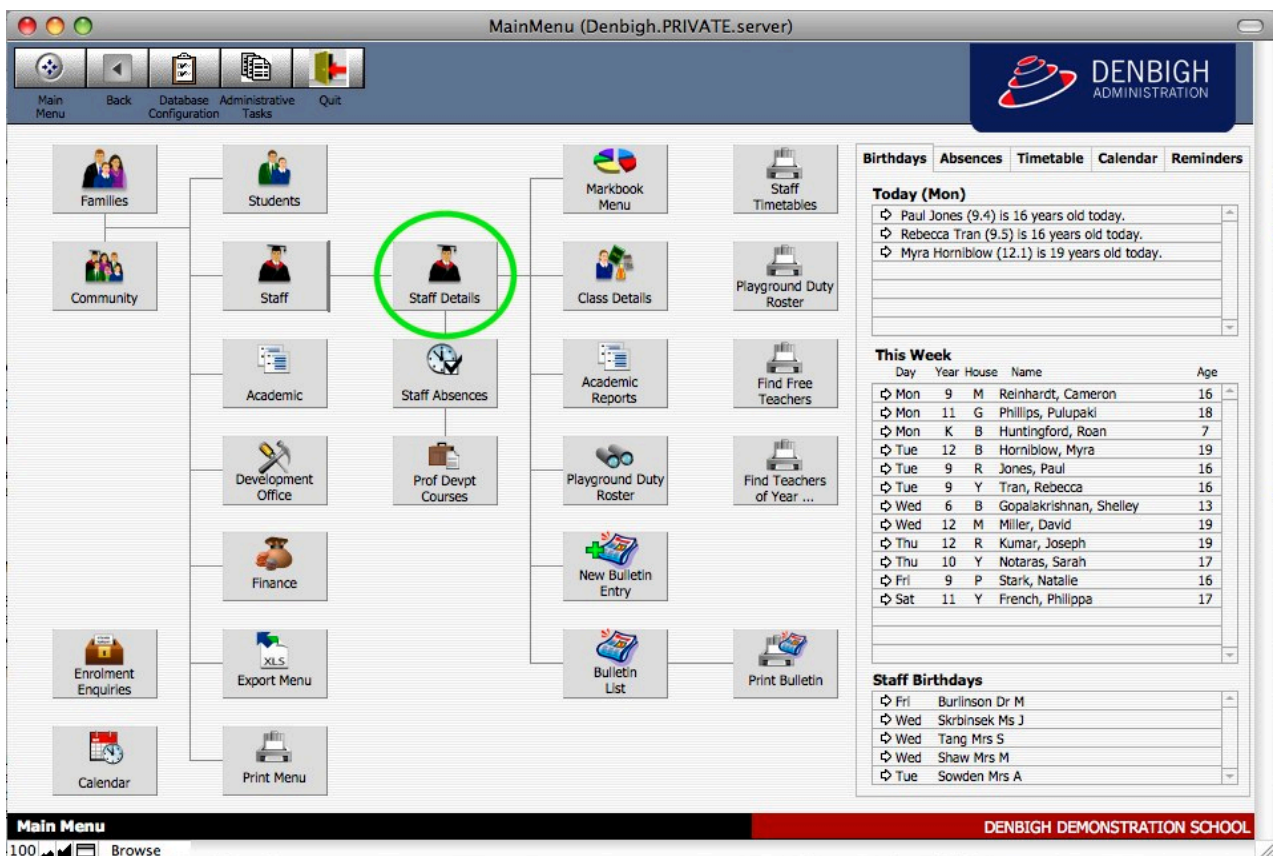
MainMenu (Denbigh.PRIVATE.server)

Main Menu | Back | Database Configuration | Administrative Tasks | Quit

DENBIGH
ADMINISTRATION

Families
Students
Community
Staff
Staff Details
Academic
Staff Absences
Development Office
Prof Devpt Courses
Finance
Enrolment Enquiries
Export Menu
XLS
Calendar
Print Menu
Markbook Menu
Class Details
Academic Reports
Playground Duty Roster
New Bulletin Entry
Bulletin List
Staff Timetables
Playground Duty Roster
Find Free Teachers
Find Teachers of Year ...
Print Bulletin

Birthdays | Absences | Timetable | Calendar | Reminders

Today (Mon)
Paul Jones (9.4) is 16 years old today.
Rebecca Tran (9.5) is 16 years old today.
Myra Horniblow (12.1) is 19 years old today.

This Week

| Day | Year | House | Name | Age |
|---|---|---|---|---|
| Mon | 9 | M | Reinhardt, Cameron | 16 |
| Mon | 11 | G | Phillips, Pulupaki | 18 |
| Mon | K | B | Huntingford, Roan | 7 |
| Tue | 12 | B | Hornilblow, Myra | 19 |
| Tue | 9 | R | Jones, Paul | 16 |
| Tue | 9 | Y | Tran, Rebecca | 16 |
| Wed | 6 | B | Gopalakrishnan, Shelley | 13 |
| Wed | 12 | M | Miller, David | 19 |
| Thu | 12 | R | Kumar, Joseph | 19 |
| Thu | 10 | Y | Notaras, Sarah | 17 |
| Fri | 9 | P | Stark, Natalie | 16 |
| Sat | 11 | Y | French, Philippa | 17 |

Staff Birthdays
Fri Burlinson Dr M
Wed Skrbinsek Ms J
Wed Tang Mrs S
Wed Shaw Mrs M
Tue Sowden Mrs A

Main Menu
DENBIGH DEMONSTRATION SCHOOL
100 Browse